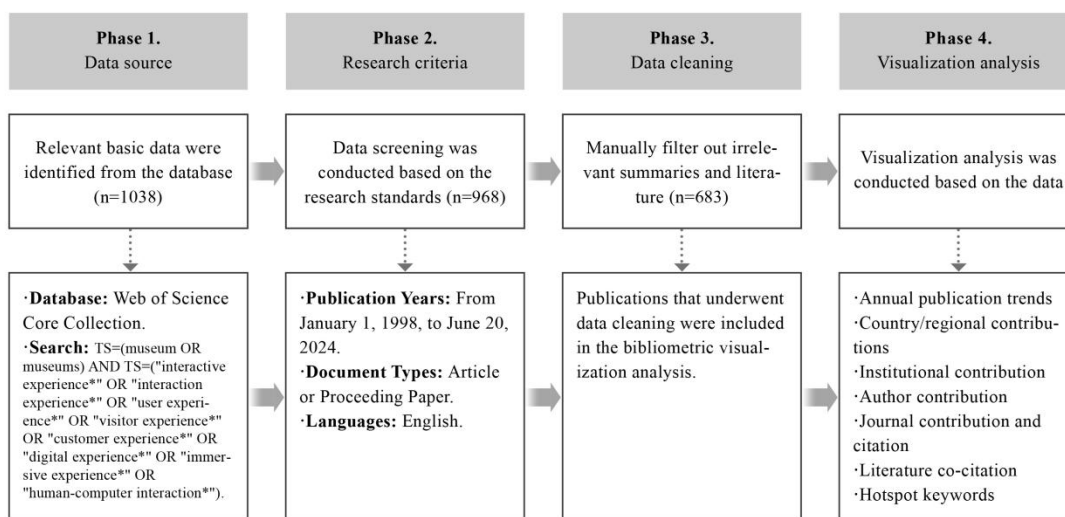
**Phase 1.**
Data source

**Phase 2.**
Research criteria

**Phase 3.**
Data cleaning

**Phase 4.**
Visualization analysis

Relevant basic data were identified from the database (n=1038)

Data screening was conducted based on the research standards (n=968)

Manually filter out irrelevant summaries and literature (n=683)

Visualization analysis was conducted based on the data

·**Database:** Web of Science Core Collection.
·**Search:** TS=(museum OR museums) AND TS=("interactive experience*" OR "interaction experience*" OR "user experience*" OR "visitor experience*" OR "customer experience*" OR "digital experience*" OR "immersive experience*" OR "human-computer interaction*").

·**Publication Years:** From January 1, 1998, to June 20, 2024.
·**Document Types:** Article or Proceeding Paper.
·**Languages:** English.

Publications that underwent data cleaning were included in the bibliometric visualization analysis.

·Annual publication trends
·Country/regional contributions
·Institutional contribution
·Author contribution
·Journal contribution and citation
·Literature co-citation
·Hotspot keywords